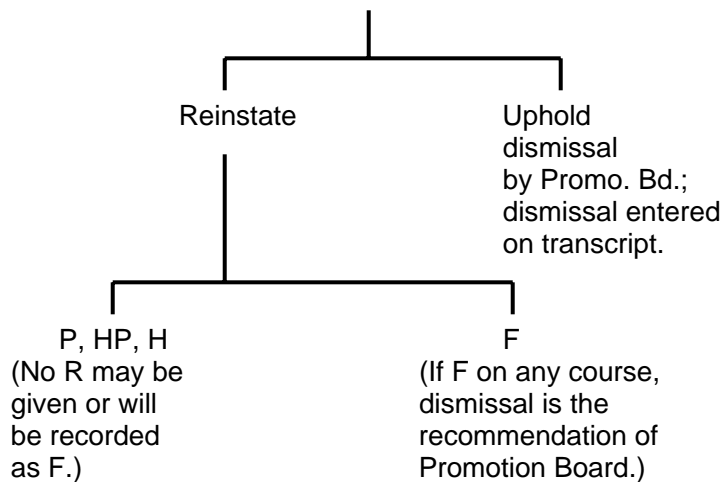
Reinstate

Uphold dismissal by Promo. Bd.; dismissal entered on transcript.

P, HP, H
(No R may be given or will be recorded as F.)

F
(If F on any course, dismissal is the recommendation of Promotion Board.)